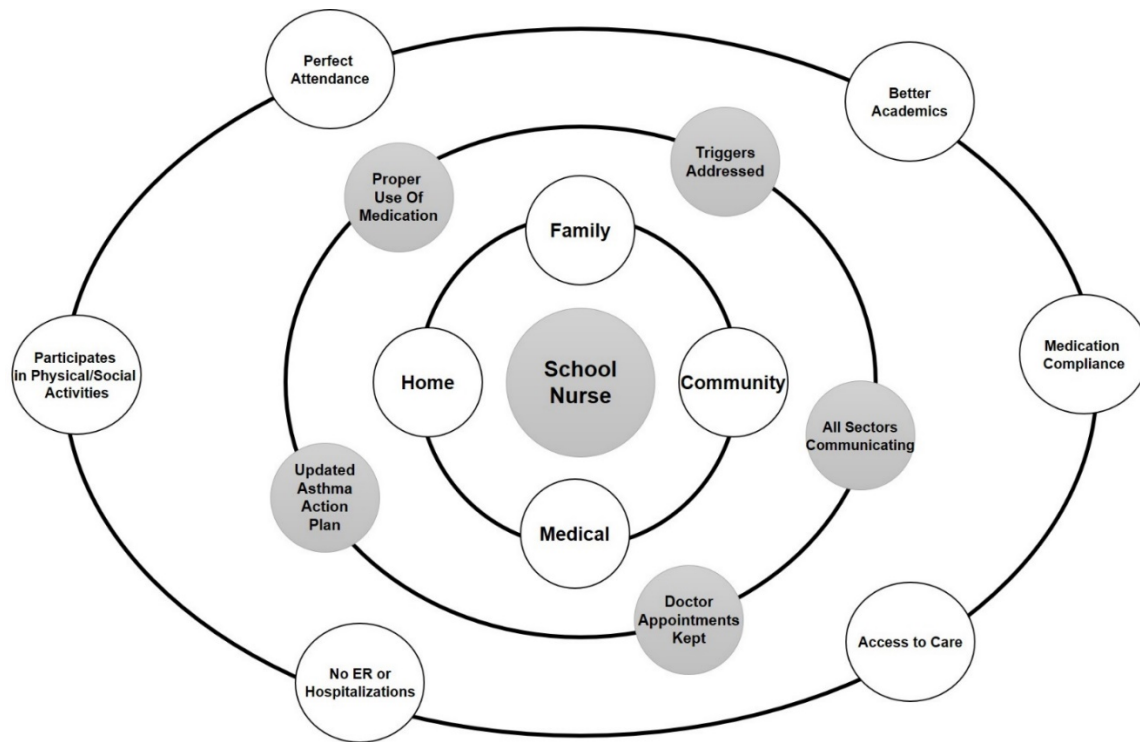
Perfect Attendance

Better Academics

Triggers Addressed

Proper Use Of Medication

Family

Participates in Physical/Social Activities

Home

School Nurse

Community

Medication Compliance

All Sectors Communicating

Updated Asthma Action Plan

Medical

Doctor Appointments Kept

Access to Care

No ER or Hospitalizations